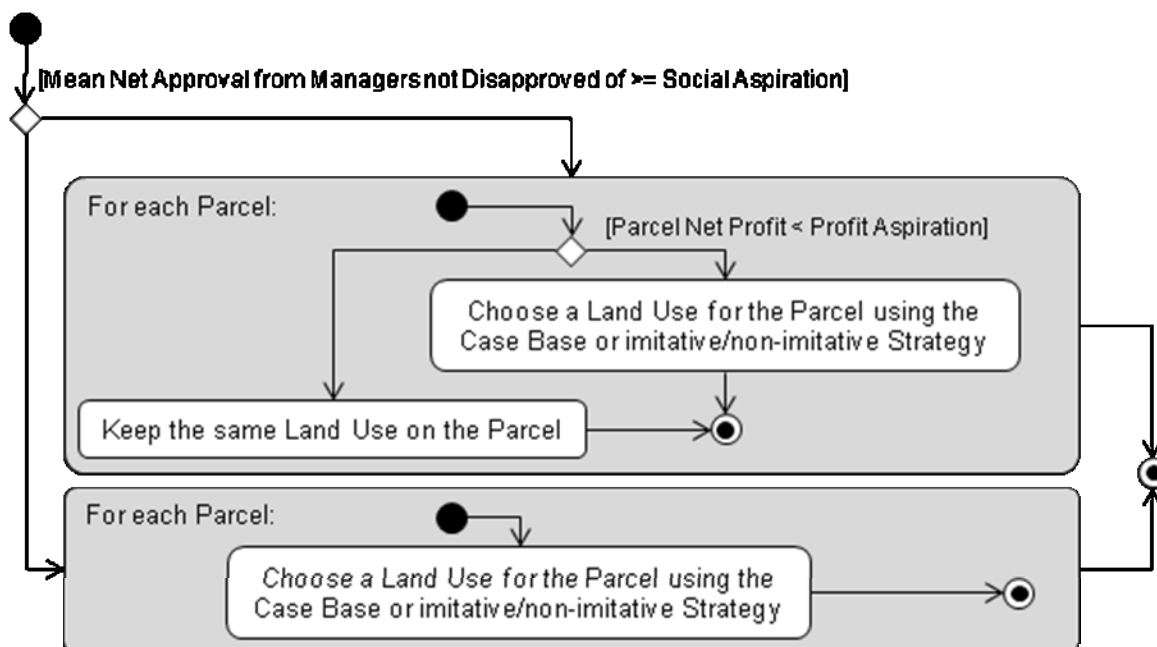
[Mean Net Approval from Managers not Disapproved of >= Social Aspiration]

For each Parcel:

[Parcel Net Profit < Profit Aspiration]

Choose a Land Use for the Parcel using the Case Base or imitative/non-imitative Strategy

Keep the same Land Use on the Parcel

For each Parcel:

Choose a Land Use for the Parcel using the Case Base or imitative/non-imitative Strategy